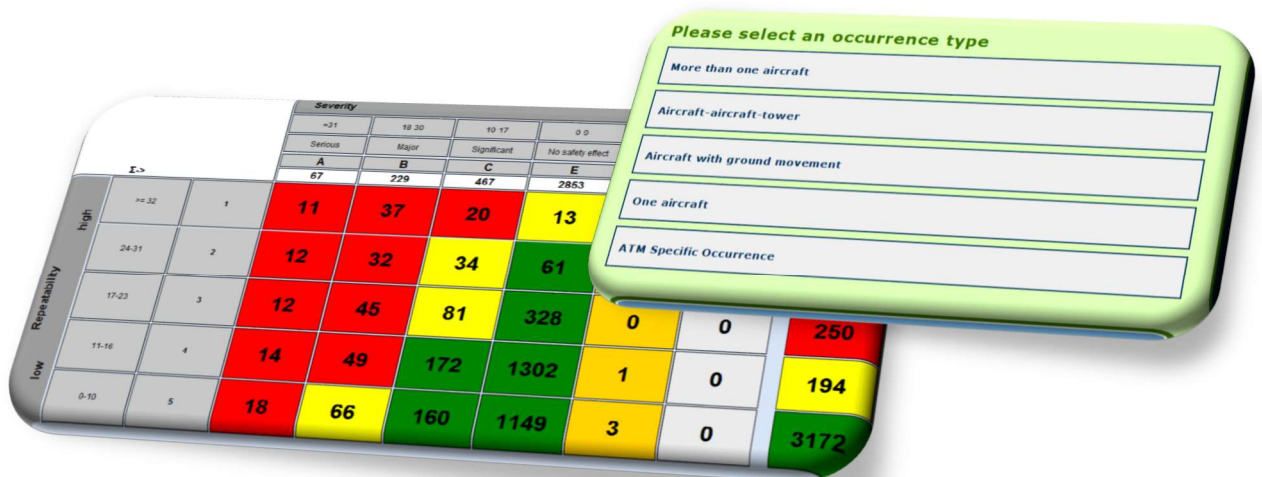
Severity

| | | | =31 | 18 30 | 10 17 | 0 0 | | | |
|---|---|---|---|---|---|---|---|---|---|
| | | | Serious | Major | Significant | No safety effect | | | |
| | | | A | B | C | E | | | |
| Σ-> | | | 67 | 229 | 467 | 2853 | | | |
| high | >= 32 | 1 | 11 | 37 | 20 | 13 | | | |
| | 24-31 | 2 | 12 | 32 | 34 | 61 | | | |
| Repeatability | 17-23 | 3 | 12 | 45 | 81 | 328 | 0 | 0 | 250 |
| | 11-16 | 4 | 14 | 49 | 172 | 1302 | 1 | 0 | 194 |
| low | 0-10 | 5 | 18 | 66 | 160 | 1149 | 3 | 0 | 3172 |

Please select an occurrence type

More than one aircraft

Aircraft-aircraft-tower

Aircraft with ground movement

One aircraft

ATM Specific Occurrence